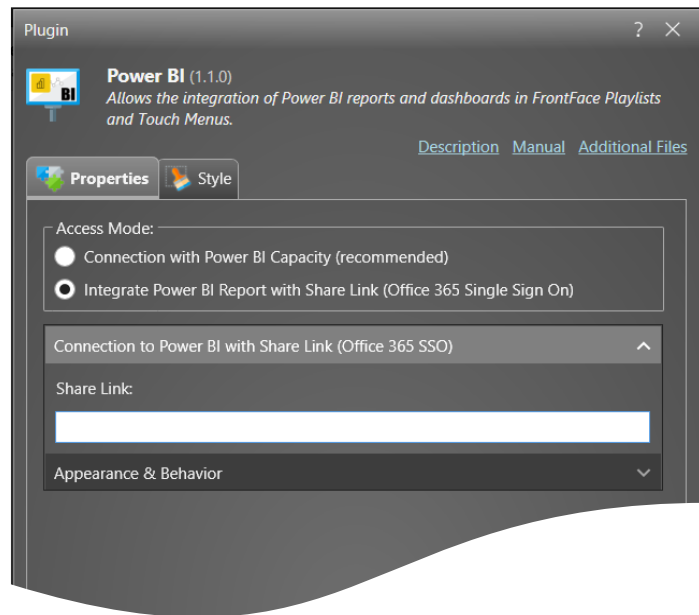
Plugin

? ×

BI

Power BI (1.1.0)
Allows the integration of Power BI reports and dashboards in FrontFace Playlists and Touch Menus.

Description Manual Additional Files

Properties Style

Access Mode:
Connection with Power BI Capacity (recommended)
Integrate Power BI Report with Share Link (Office 365 Single Sign On)

Connection to Power BI with Share Link (Office 365 SSO)

Share Link:

Appearance & Behavior